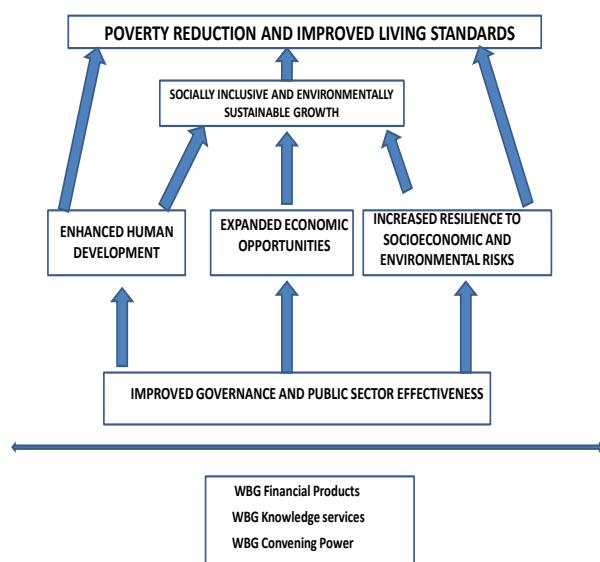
POVERTY REDUCTION AND IMPROVED LIVING STANDARDS

SOCIALLY INCLUSIVE AND ENVIRONMENTALLY SUSTAINABLE GROWTH

ENHANCED HUMAN DEVELOPMENT

EXPANDED ECONOMIC OPPORTUNITIES

INCREASED RESILIENCE TO SOCIOECONOMIC AND ENVIRONMENTAL RISKS

IMPROVED GOVERNANCE AND PUBLIC SECTOR EFFECTIVENESS

WBG Financial Products
WBG Knowledge services
WBG Convening Power